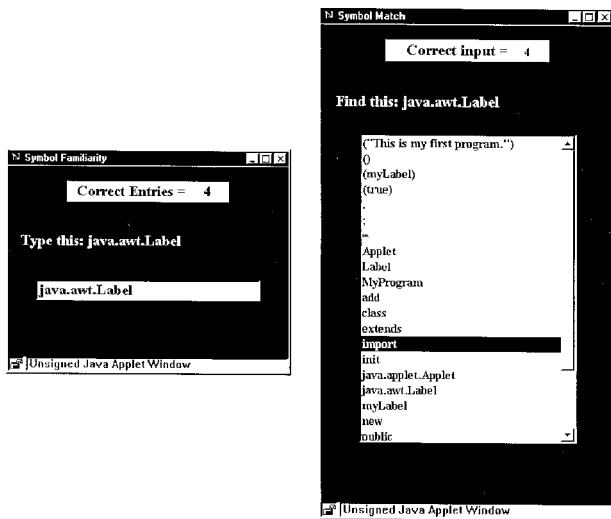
N Symbol Familiarity

Correct Entries = 4

Type this: java.awt.Label

java.awt.Label

Unsigned Java Applet Window

N Symbol Match

Correct input = 4

Find this: java.awt.Label

("This is my first program.")
()
(myLabel)
(true)
.
;
""
Applet
Label
MyProgram
add
class
extends
import
init
java.applet.Applet
java.awt.Label
myLabel
new
public

Unsigned Java Applet Window